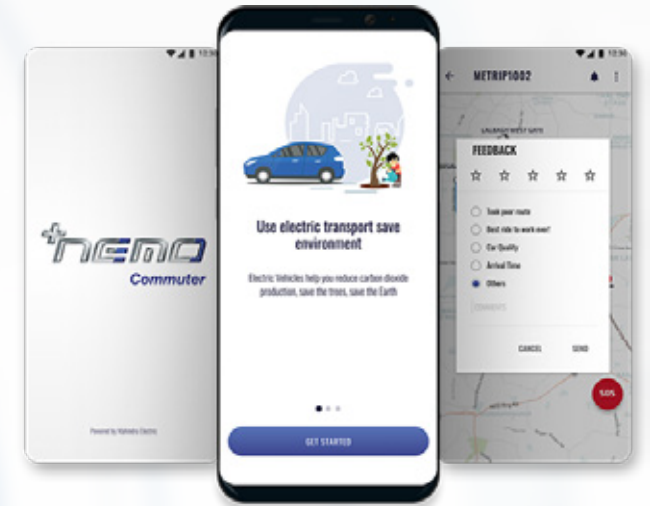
10:56

nemo
Commuter

Powered by Mahindra Electric

Use electric transport save environment

Electric Vehicles help you reduce carbon dioxide production, save the trees, save the Earth

GET STARTED

10:56

METRIP1002

FEEDBACK

☆ ☆ ☆ ☆ ☆

Took poor route
Best ride to work ever!
Car Quality
Arrival Time
Others

Comments

CANCEL
SEND

SOS